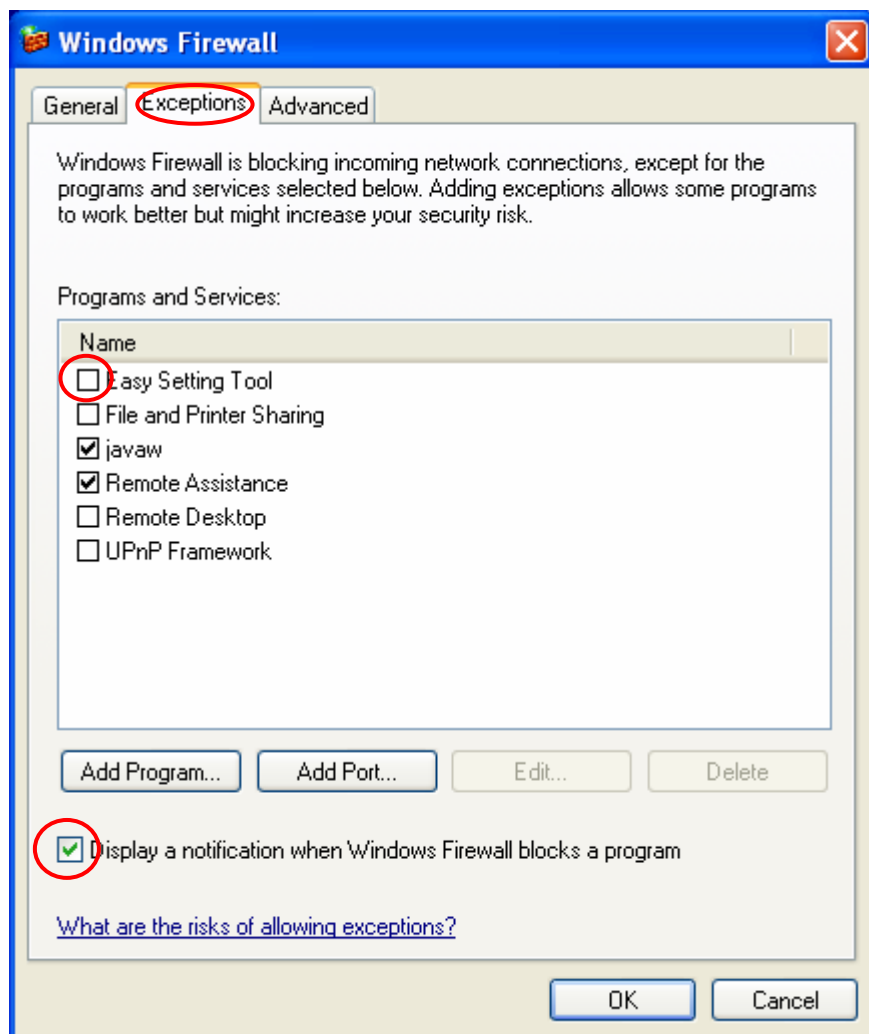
Windows Firewall

General | Exceptions | Advanced

Windows Firewall is blocking incoming network connections, except for the programs and services selected below. Adding exceptions allows some programs to work better but might increase your security risk.

Programs and Services:

Name

☐ Easy Setting Tool
☐ File and Printer Sharing
☑ javaw
☑ Remote Assistance
☐ Remote Desktop
☐ UPnP Framework

Add Program... | Add Port... | Edit... | Delete

☑ Display a notification when Windows Firewall blocks a program

What are the risks of allowing exceptions?

OK | Cancel